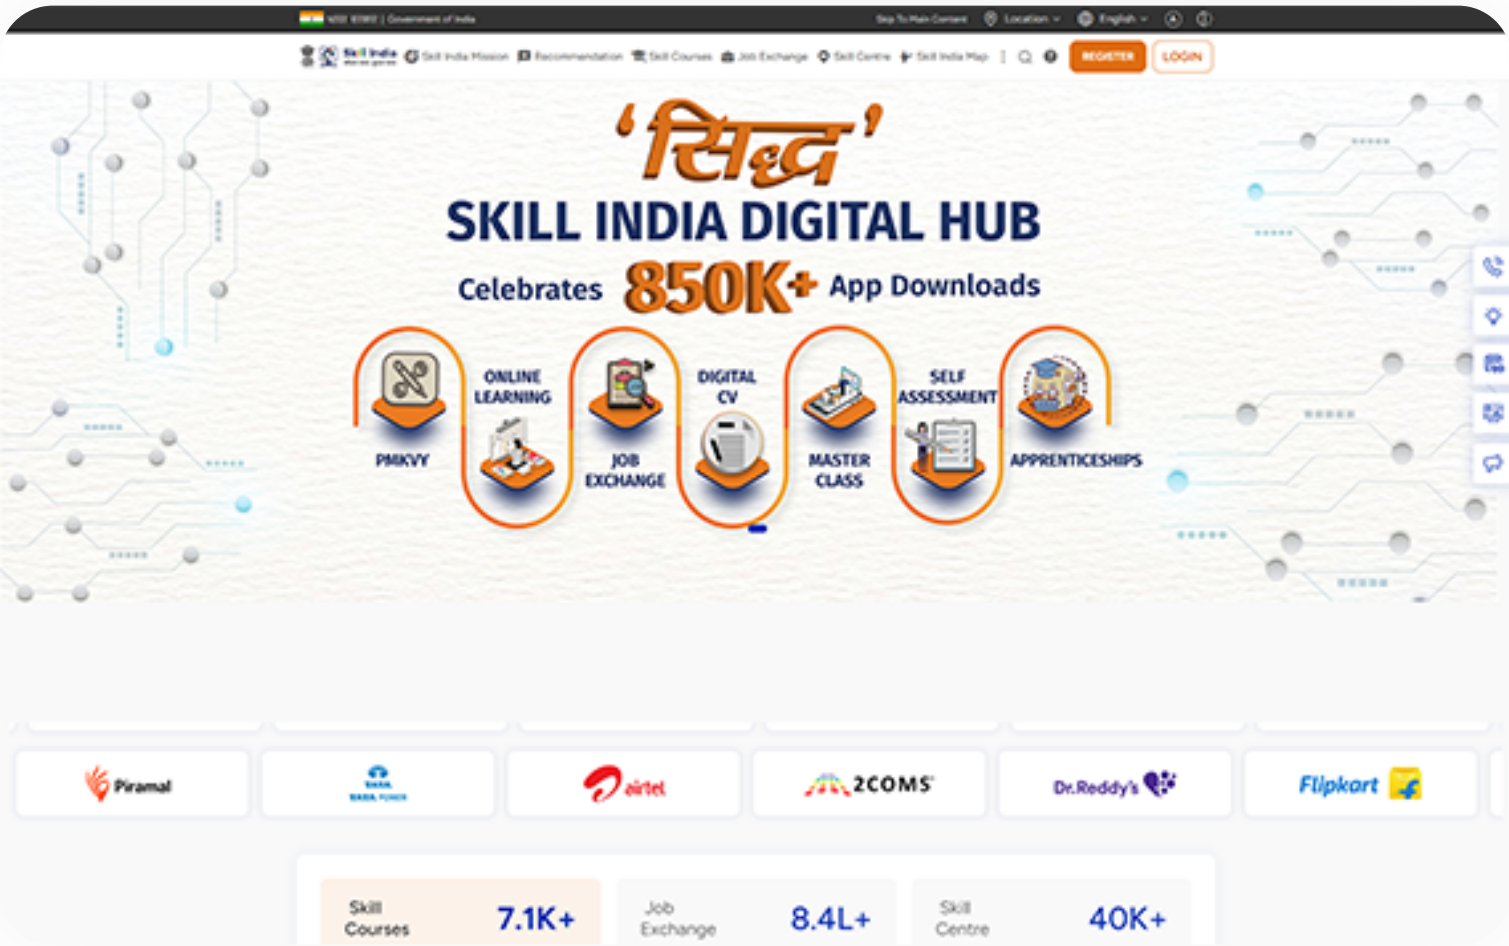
भारत सरकार | Government of India Skip To Main Content Location English

Skill India Skill India Mission Recommendation Skill Courses Job Exchange Skill Centre Skill India Map REGISTER LOGIN

'सिद्ध'
SKILL INDIA DIGITAL HUB
Celebrates 850K+ App Downloads

PMKVY
ONLINE LEARNING
JOB EXCHANGE
DIGITAL CV
MASTER CLASS
SELF ASSESSMENT
APPRENTICESHIPS

Piramal
TATA POWER
airtel
2COMS
Dr.Reddy's
Flipkart

Skill Courses 7.1K+
Job Exchange 8.4L+
Skill Centre 40K+